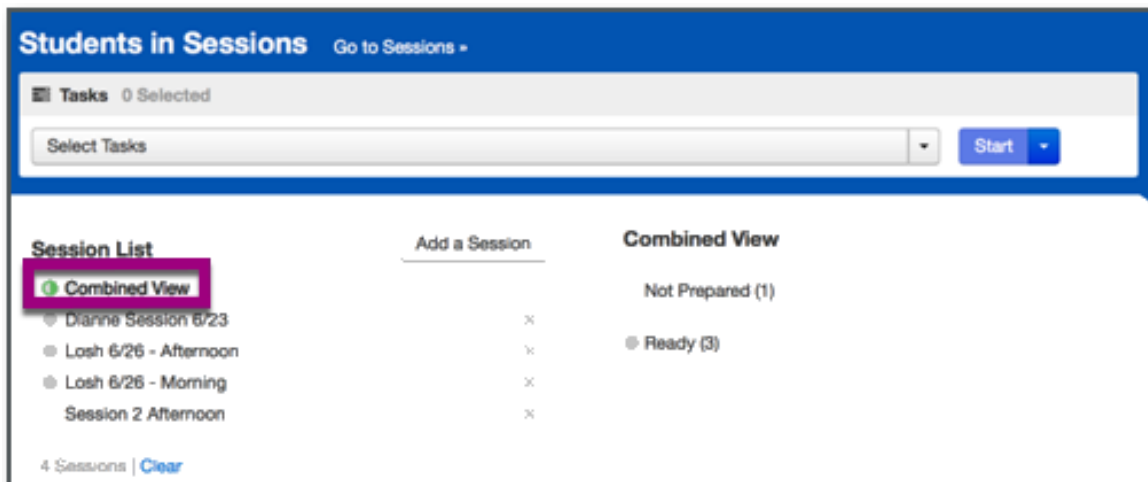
Students in Sessions Go to Sessions »

Tasks 0 Selected

Select Tasks

Start

Session List

Add a Session

Combined View

Combined View

Not Prepared (1)

Dianne Session 6/23 ×

Losh 6/26 - Afternoon ×

Ready (3)

Losh 6/26 - Morning ×

Session 2 Afternoon ×

4 Sessions | Clear